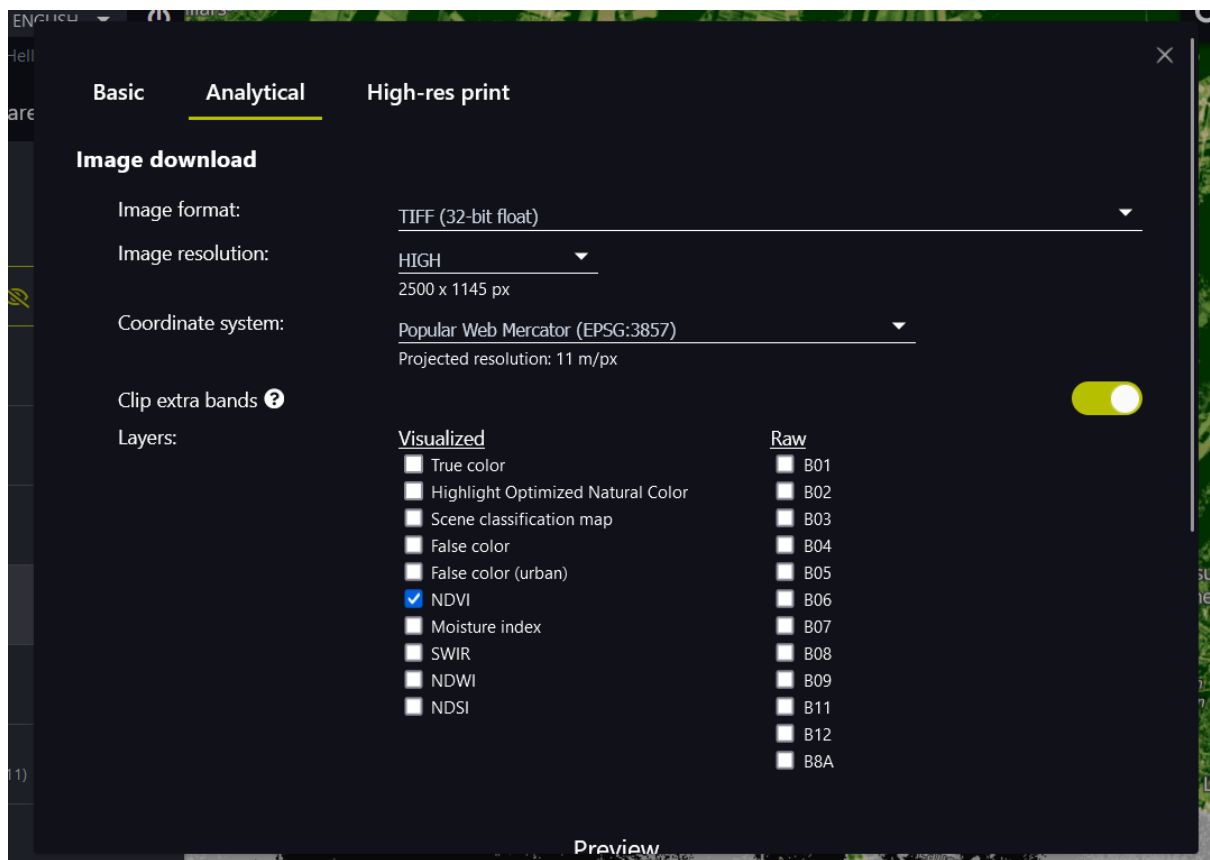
ENGLISH

Hell

are

11)

Basic Analytical High-res print

Image download

Image format: TIFF (32-bit float)

Image resolution: HIGH
2500 x 1145 px

Coordinate system: Popular Web Mercator (EPSG:3857)
Projected resolution: 11 m/px

Clip extra bands

Layers:

Visualized
True color
Highlight Optimized Natural Color
Scene classification map
False color
False color (urban)
NDVI
Moisture index
SWIR
NDWI
NDSI

Raw
B01
B02
B03
B04
B05
B06
B07
B08
B09
B11
B12
B8A

Preview